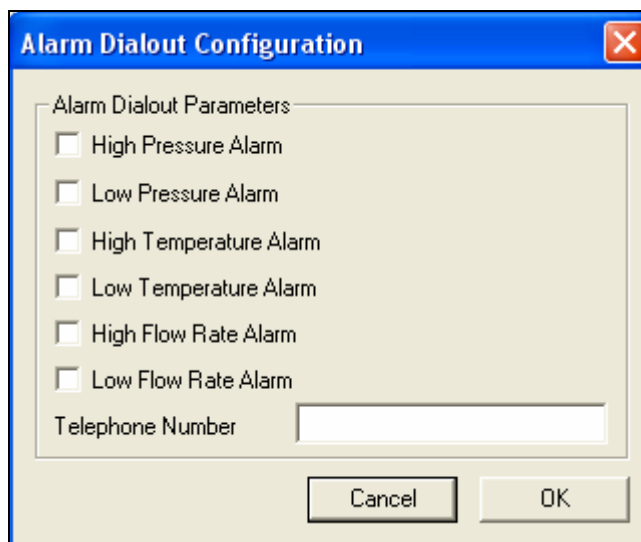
Alarm Dialout Configuration

Alarm Dialout Parameters

High Pressure Alarm

Low Pressure Alarm

High Temperature Alarm

Low Temperature Alarm

High Flow Rate Alarm

Low Flow Rate Alarm

Telephone Number

Cancel

OK